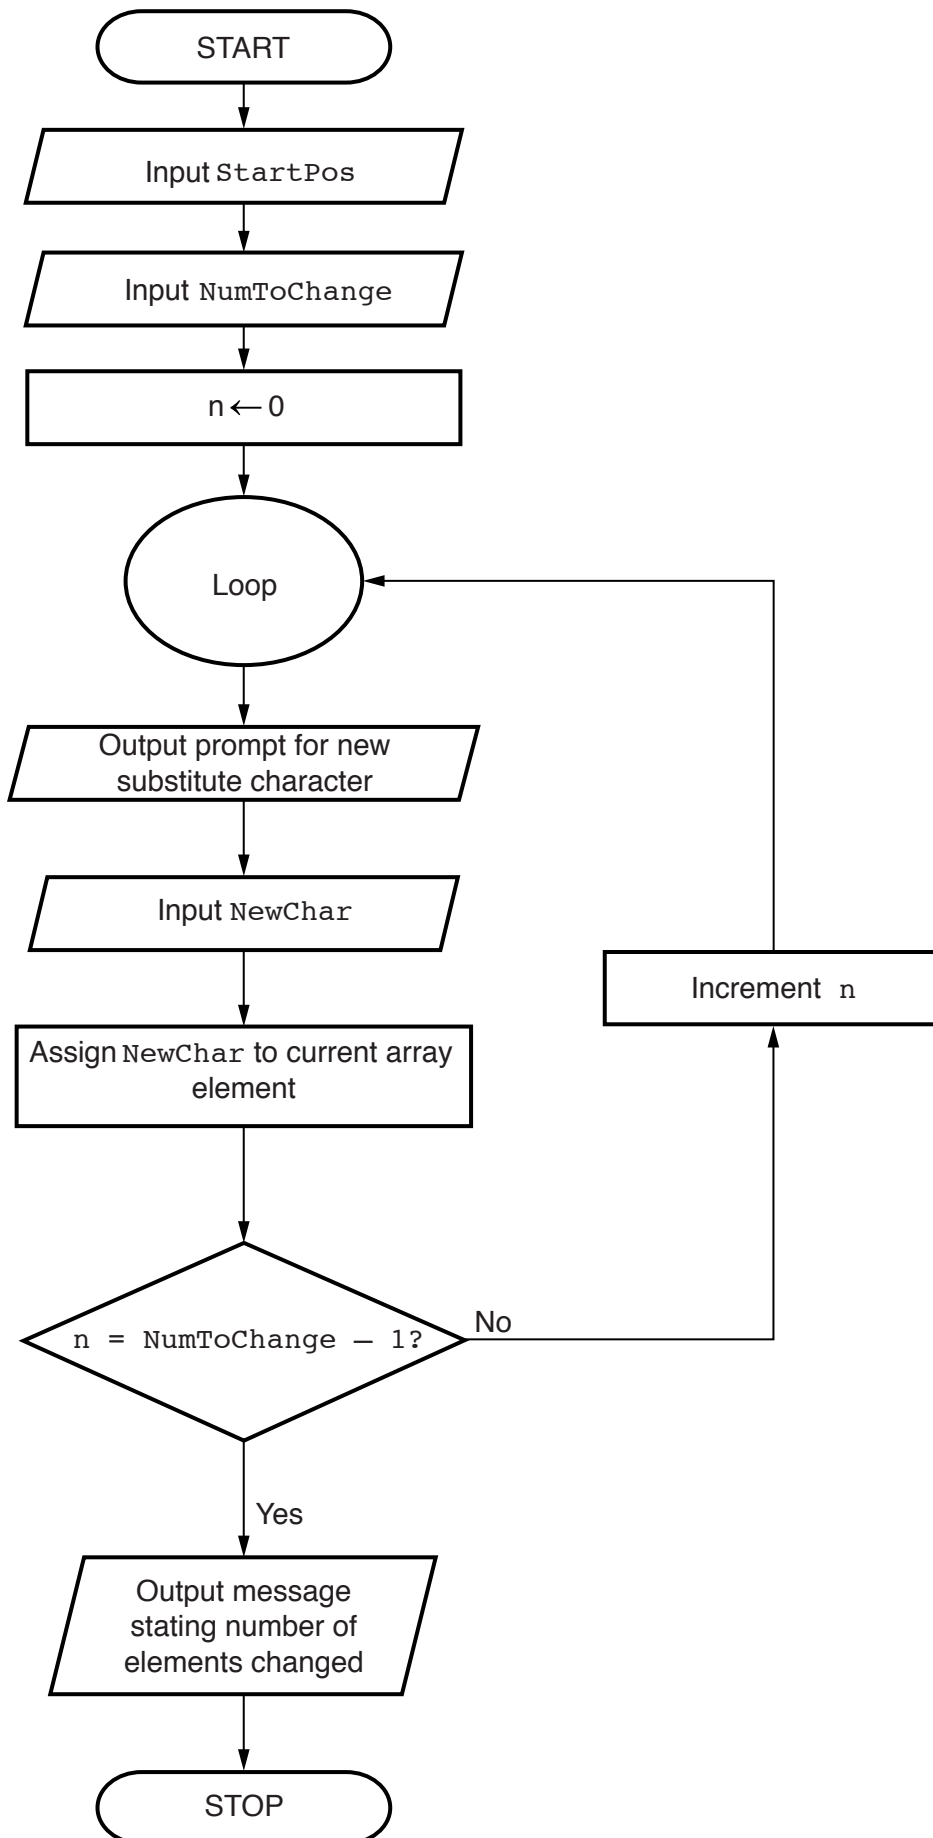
START

Input StartPos

Input NumToChange

$n \leftarrow 0$

Loop

Output prompt for new substitute character

Input NewChar

Assign NewChar to current array element

n = NumToChange – 1?

No

Increment n

Yes

Output message stating number of elements changed

STOP